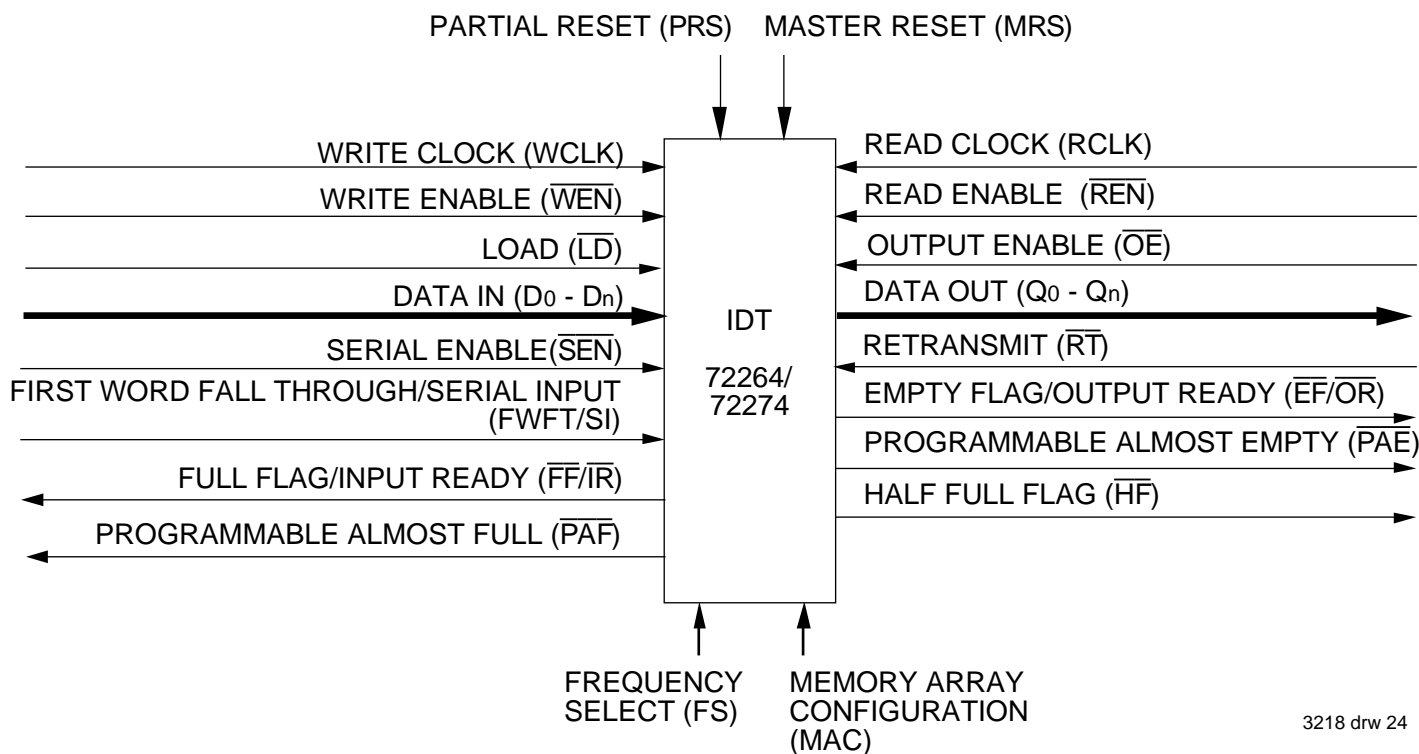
PARTIAL RESET (PRS)
MASTER RESET (MRS)

WRITE CLOCK (WCLK)
WRITE ENABLE ($\overline{WEN}$)
LOAD ($\overline{LD}$)
DATA IN ($D_0$ - $D_n$)
SERIAL ENABLE($\overline{SEN}$)
FIRST WORD FALL THROUGH/SERIAL INPUT (FWFT/SI)
FULL FLAG/INPUT READY ($\overline{FF}$/$\overline{IR}$)
PROGRAMMABLE ALMOST FULL ($\overline{PAF}$)

IDT
72264/
72274

READ CLOCK (RCLK)
READ ENABLE ($\overline{REN}$)
OUTPUT ENABLE ($\overline{OE}$)
DATA OUT ($Q_0$ - $Q_n$)
RETRANSMIT ($\overline{RT}$)
EMPTY FLAG/OUTPUT READY ($\overline{EF}$/$\overline{OR}$)
PROGRAMMABLE ALMOST EMPTY ($\overline{PAE}$)
HALF FULL FLAG ($\overline{HF}$)

FREQUENCY SELECT (FS)
MEMORY ARRAY CONFIGURATION (MAC)

3218 drw 24